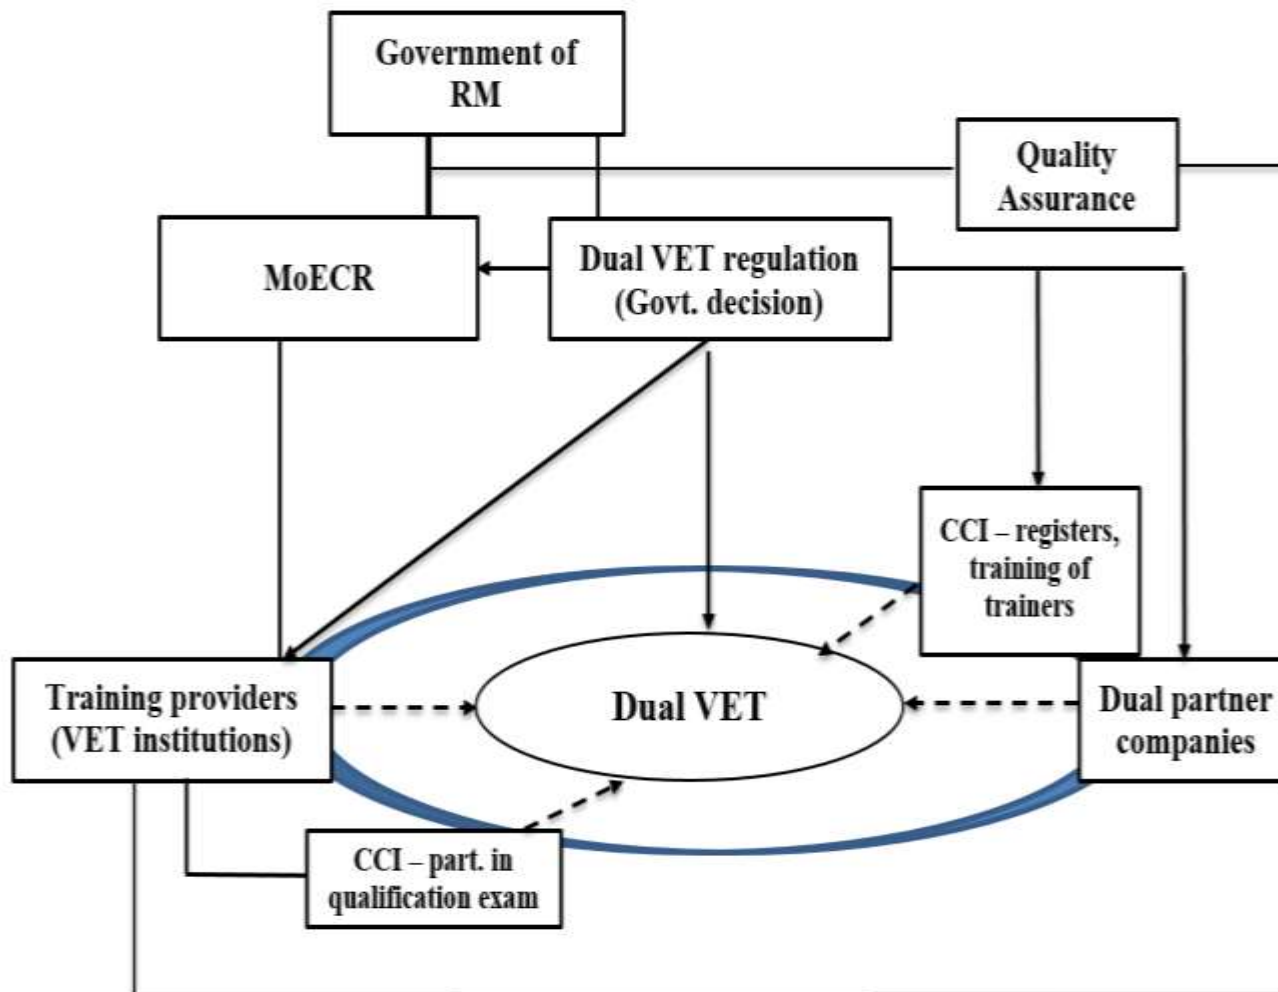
Government of RM

Quality Assurance

MoECR

Dual VET regulation (Govt. decision)

CCI – registers, training of trainers

Training providers (VET institutions)

Dual VET

Dual partner companies

CCI – part. in qualification exam